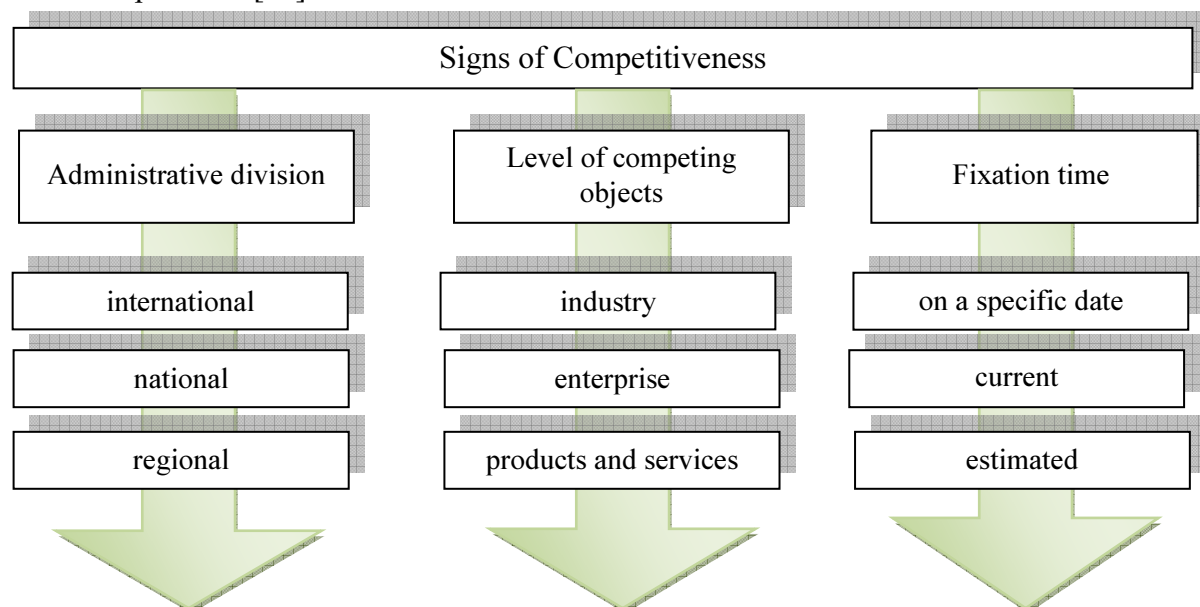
Signs of Competitiveness

Administrative division

international

national

regional

Level of competing objects

industry

enterprise

products and services

Fixation time

on a specific date

current

estimated